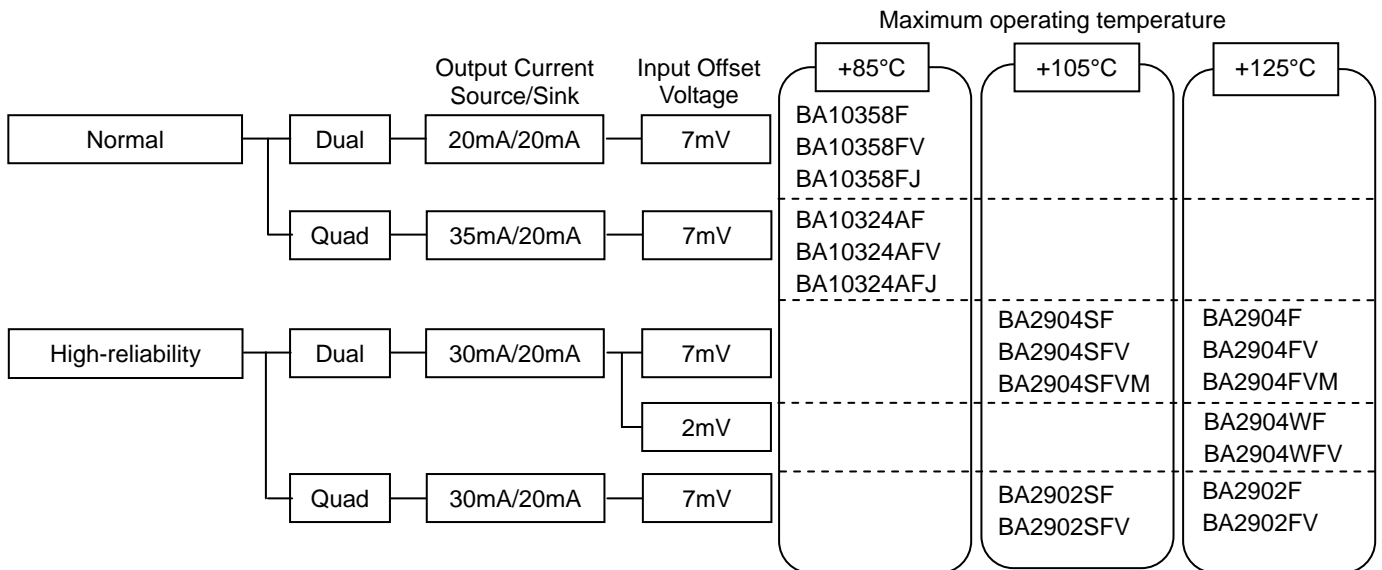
Maximum operating temperature

Output Current Source/Sink

Input Offset Voltage

+85°C

+105°C

+125°C

Normal

Dual

20mA/20mA

7mV

BA10358F
BA10358FV
BA10358FJ

Quad

35mA/20mA

7mV

BA10324AF
BA10324AFV
BA10324AFJ

High-reliability

Dual

30mA/20mA

7mV

BA2904SF
BA2904SFV
BA2904SFVM

BA2904F
BA2904FV
BA2904FVM

2mV

BA2904WF
BA2904WFV

Quad

30mA/20mA

7mV

BA2902SF
BA2902SFV

BA2902F
BA2902FV